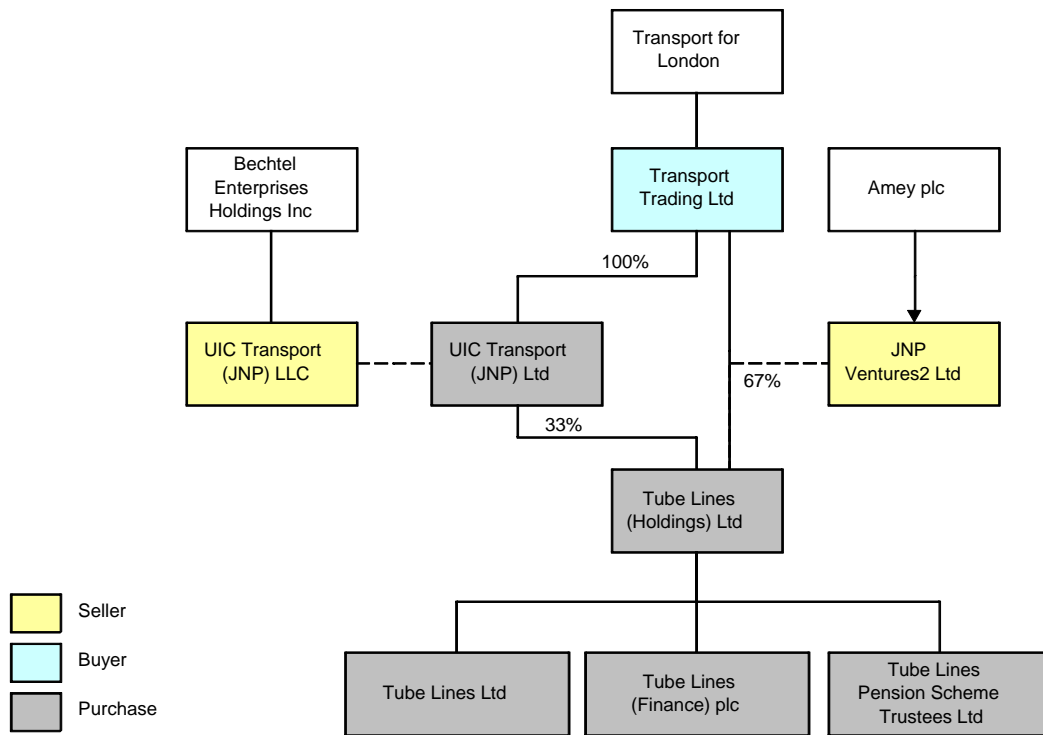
Transport for London

Bechtel Enterprises Holdings Inc

Transport Trading Ltd

Amey plc

100%

UIC Transport (JNP) LLC

UIC Transport (JNP) Ltd

67%

JNP Ventures2 Ltd

33%

Tube Lines (Holdings) Ltd

Seller

Buyer

Purchase

Tube Lines Ltd

Tube Lines (Finance) plc

Tube Lines Pension Scheme Trustees Ltd